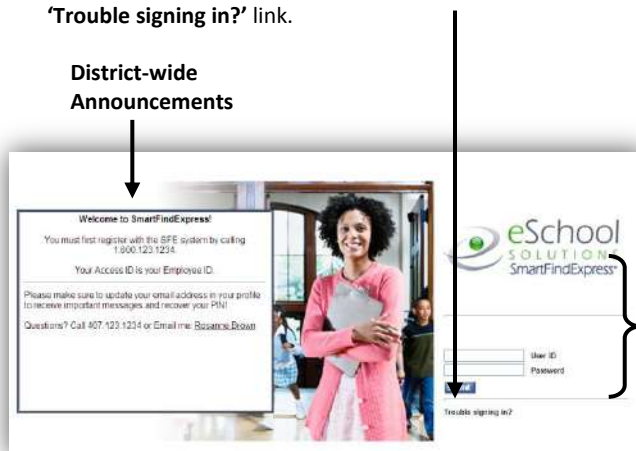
**'Trouble signing in?'** link.

**District-wide Announcements**

Welcome to SmartFindExpress!

You must first register with the SFE system by calling 1.800.123.1234.

Your Access ID is your Employee ID.

Please make sure to update your email address in your profile to receive important messages and recover your PIN!

Questions? Call 407.123.1234 or Email me: Rosanne Brown

eSchool SOLUTIONS SmartFindExpress

User ID

Password

Trouble signing in?